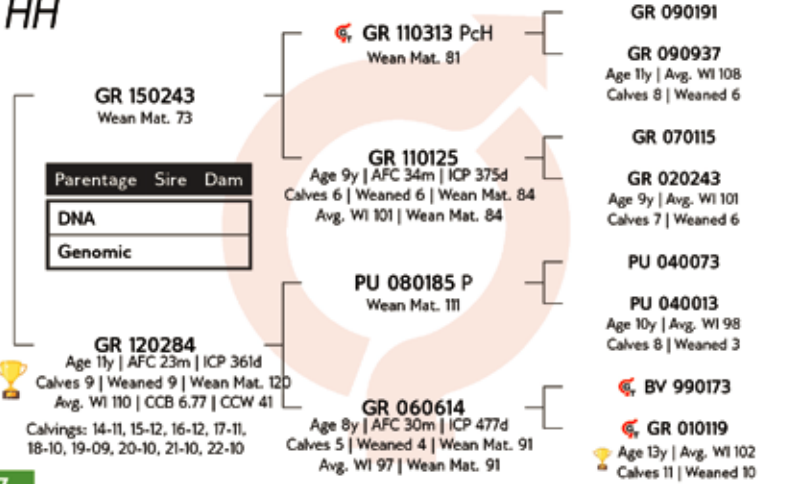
HH

GR 150243
Wean Mat. 73

| Parentage | Sire | Dam |
|---|---|---|
| DNA | | |
| Genomic | | |

GR 120284
Age 11y | AFC 23m | ICP 361d
Calves 9 | Weaned 9 | Wean Mat. 120
Avg. WI 110 | CCB 6.77 | CCW 41

Calvings: 14-11, 15-12, 16-12, 17-11, 18-10, 19-09, 20-10, 21-10, 22-10

GR 110313 PcH
Wean Mat. 81

GR 110125
Age 9y | AFC 34m | ICP 375d
Calves 6 | Weaned 6 | Wean Mat. 84
Avg. WI 101 | Wean Mat. 84

PU 080185 P
Wean Mat. 111

GR 060614
Age 8y | AFC 30m | ICP 477d
Calves 5 | Weaned 4 | Wean Mat. 91
Avg. WI 97 | Wean Mat. 91

GR 090191

GR 090937
Age 11y | Avg. WI 108
Calves 8 | Weaned 6

GR 070115

GR 020243
Age 9y | Avg. WI 101
Calves 7 | Weaned 6

PU 040073

PU 040013
Age 10y | Avg. WI 98
Calves 8 | Weaned 3

BV 990173

GR 010119
Age 13y | Avg. WI 102
Calves 11 | Weaned 10